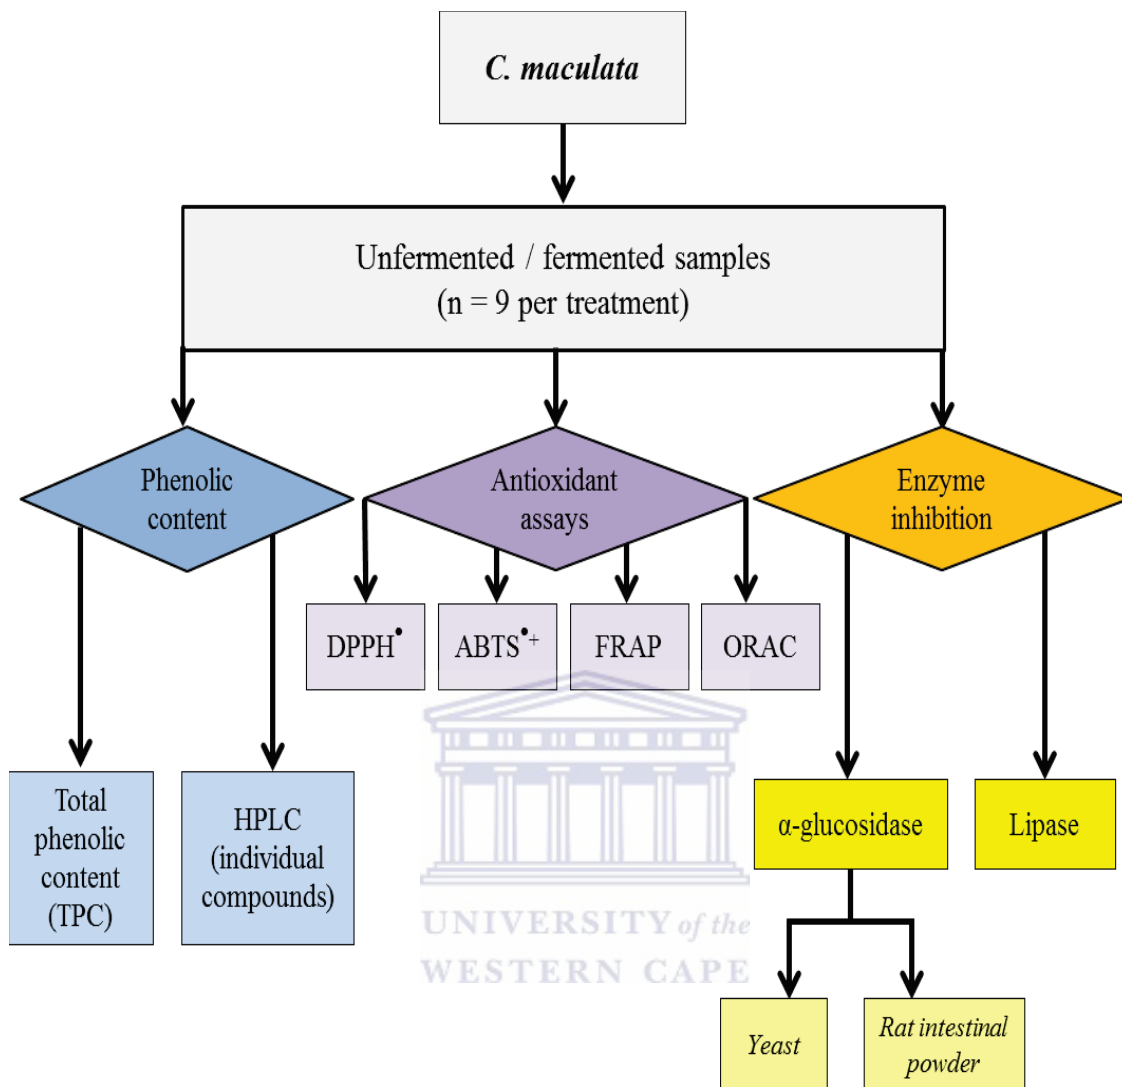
C. maculata

Unfermented / fermented samples
(n = 9 per treatment)

Phenolic content

Antioxidant assays

Enzyme inhibition

DPPH$^{\bullet}$

ABTS$^{\bullet+}$

FRAP

ORAC

Total phenolic content (TPC)

HPLC (individual compounds)

α-glucosidase

Lipase

Yeast

Rat intestinal powder

UNIVERSITY of the
WESTERN CAPE